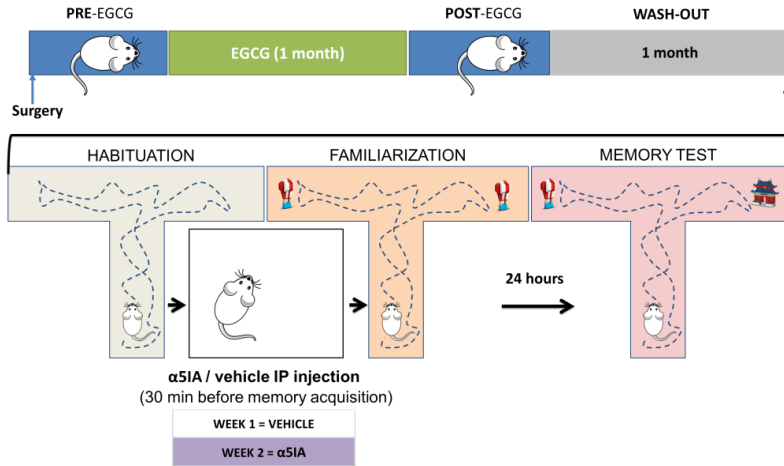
PRE-EGCG

EGCG (1 month)

POST-EGCG

WASH-OUT

1 month

Surgery

HABITUATION

FAMILIARIZATION

MEMORY TEST

24 hours

α5IA / vehicle IP injection
(30 min before memory acquisition)

WEEK 1 = VEHICLE

WEEK 2 = α5IA